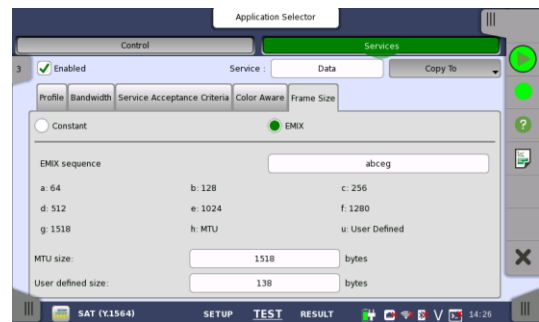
Application Selector

Control

Services

3

Enabled

Service :

Data

Copy To

Profile

Bandwidth

Service Acceptance Criteria

Color Aware

Frame Size

Constant

EMIX

EMIX sequence

abceg

a: 64

b: 128

c: 256

d: 512

e: 1024

f: 1280

g: 1518

h: MTU

u: User Defined

MTU size:

1518

bytes

User defined size:

138

bytes

SAT (Y.1564)

SETUP

TEST

RESULT

14:26